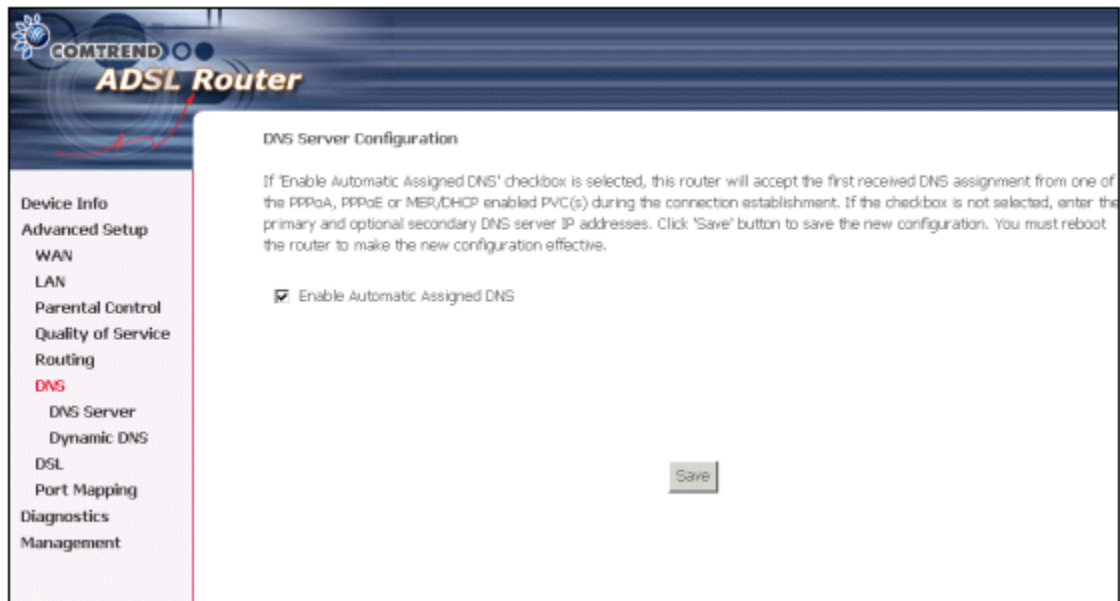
COMTREND

ADSL Router

Device Info
Advanced Setup
WAN
LAN
Parental Control
Quality of Service
Routing
DNS
DNS Server
Dynamic DNS
DSL
Port Mapping
Diagnostics
Management

DNS Server Configuration

If 'Enable Automatic Assigned DNS' checkbox is selected, this router will accept the first received DNS assignment from one of the PPPoA, PPPoE or MER/DHCP enabled PVC(s) during the connection establishment. If the checkbox is not selected, enter the primary and optional secondary DNS server IP addresses. Click 'Save' button to save the new configuration. You must reboot the router to make the new configuration effective.

Enable Automatic Assigned DNS

Save